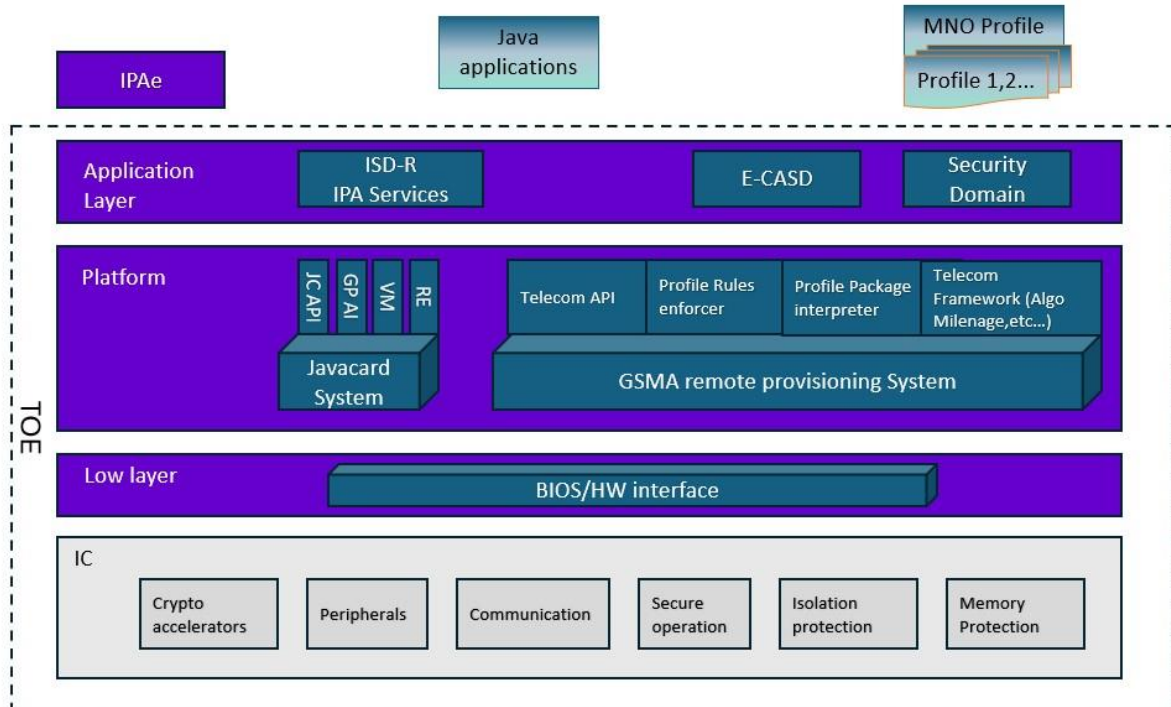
IPAe

Java applications

MNO Profile

Profile 1,2...

TOE

Application Layer

ISD-R IPA Services

E-CASD

Security Domain

Platform

JC API

GP AI

VM

RE

Javacard System

Telecom API

Profile Rules enforcer

Profile Package interpreter

Telecom Framework (Algo Milenage,etc...)

GSMA remote provisioning System

Low layer

BIOS/HW interface

IC

Crypto accelerators

Peripherals

Communication

Secure operation

Isolation protection

Memory Protection